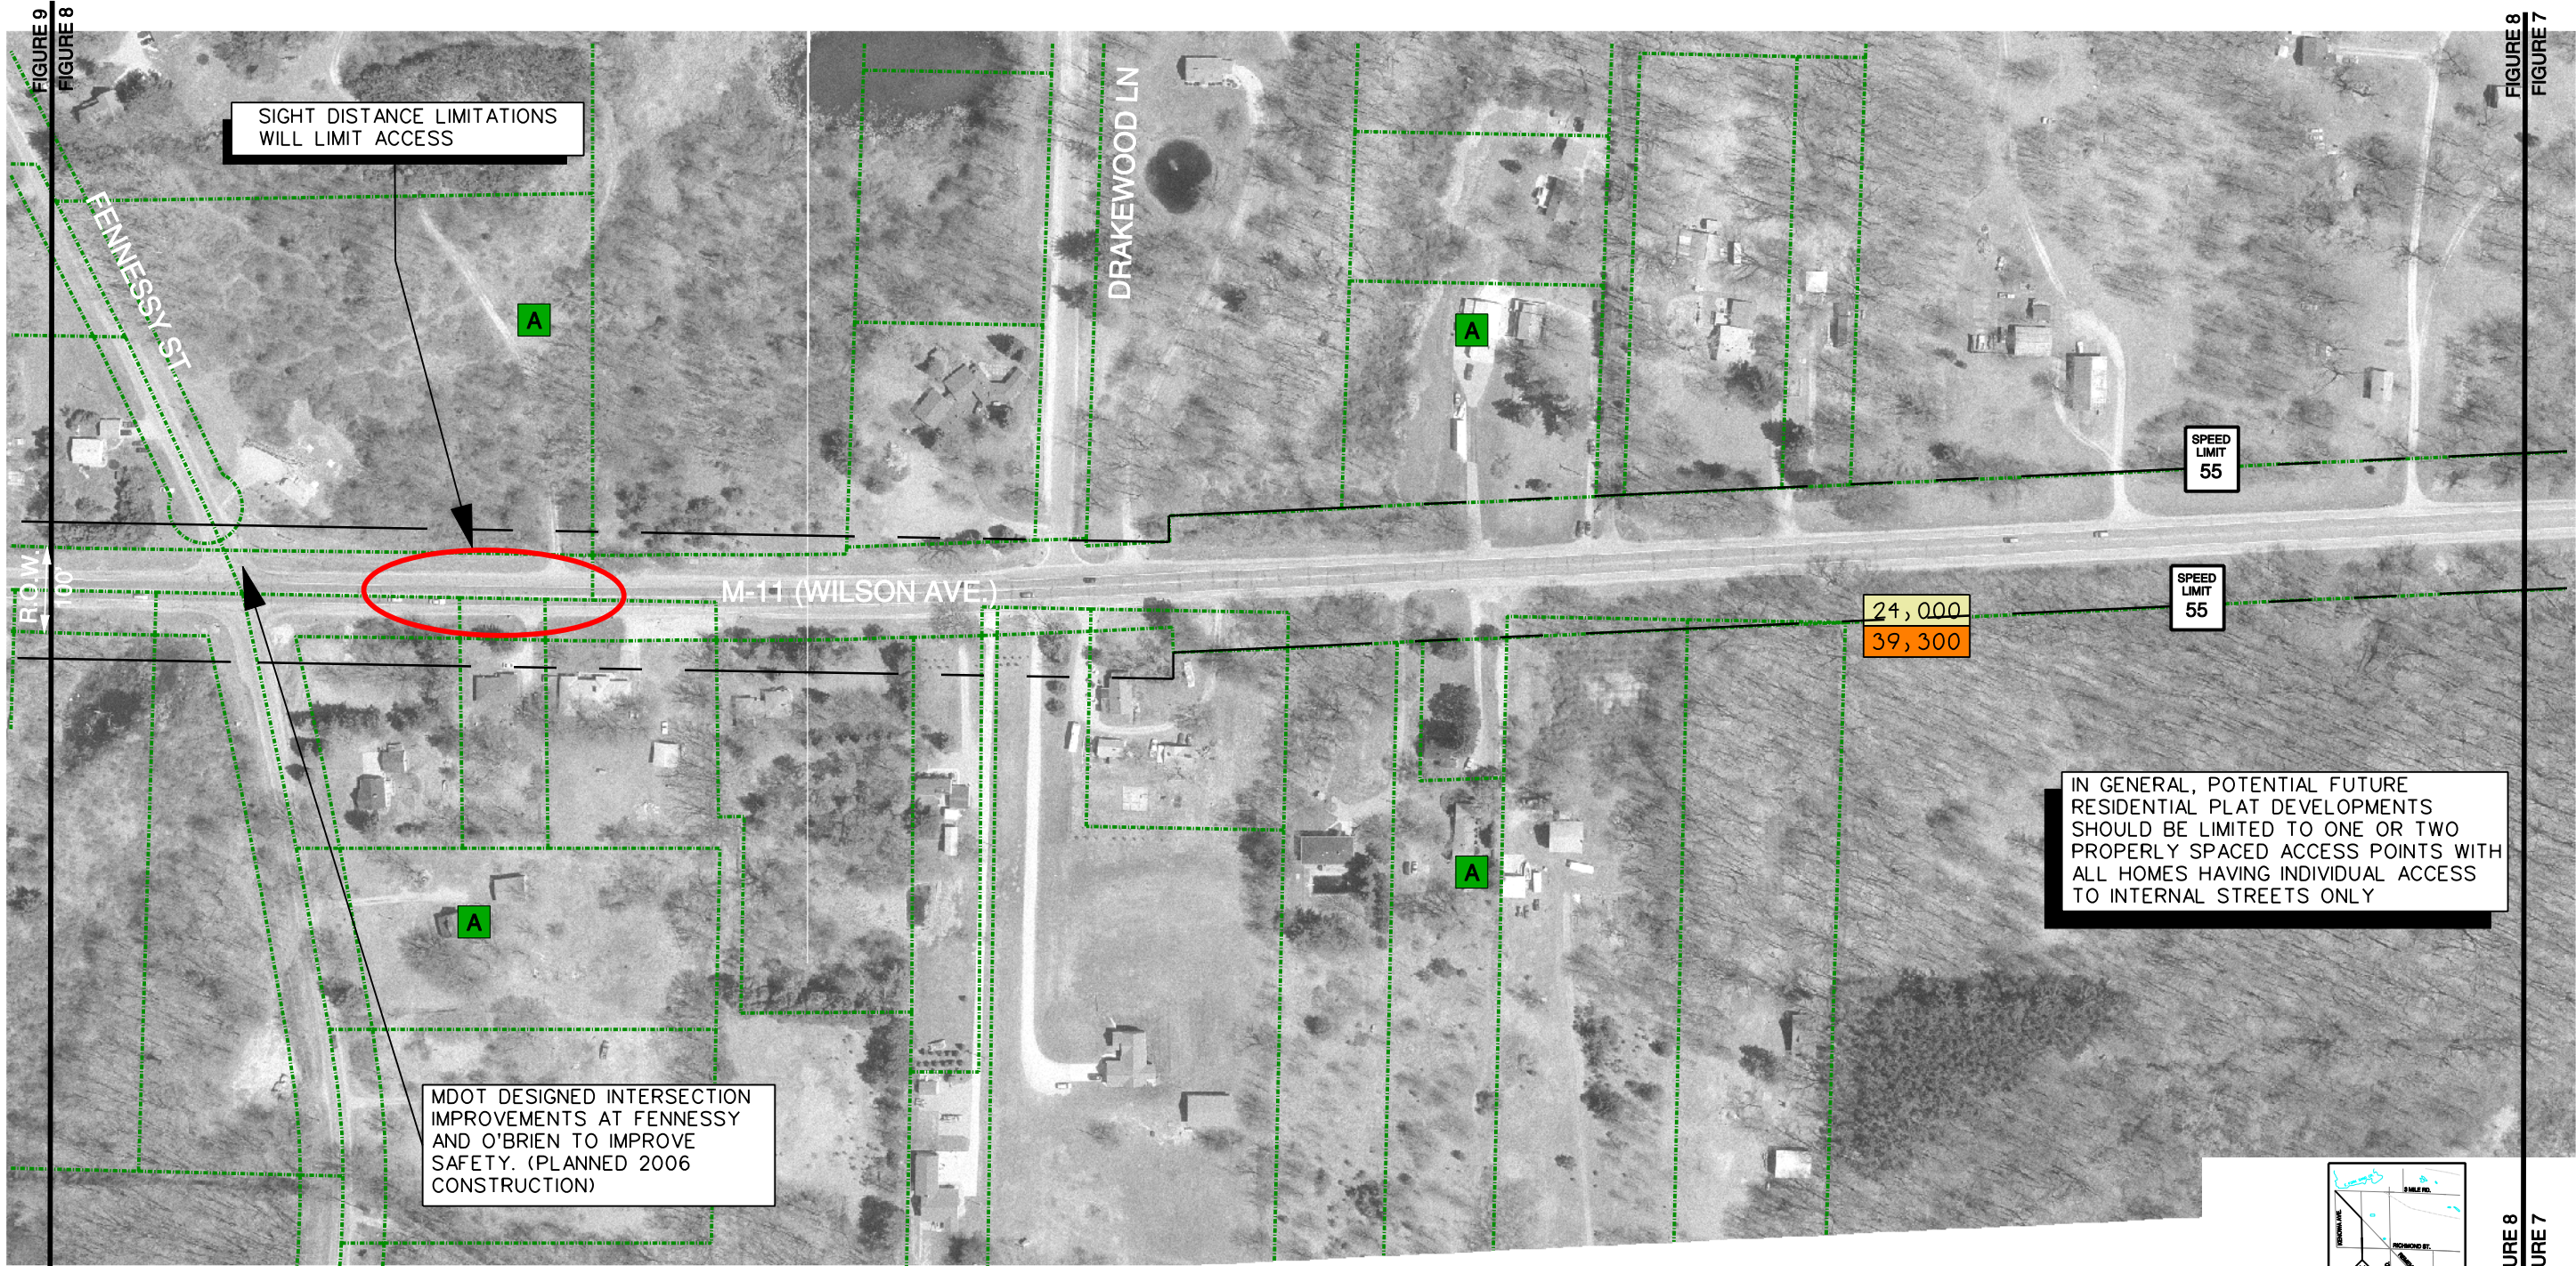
FIGURE 9
FIGURE 8

SIGHT DISTANCE LIMITATIONS WILL LIMIT ACCESS

FENNESSY ST

A

DRAKEWOOD LN

A

FIGURE 8
FIGURE 7

SPEED LIMIT 55

R.O.W. 100'

M-11 (WILSON AVE.)

24,000
39,300

SPEED LIMIT 55

IN GENERAL, POTENTIAL FUTURE RESIDENTIAL PLAT DEVELOPMENTS SHOULD BE LIMITED TO ONE OR TWO PROPERLY SPACED ACCESS POINTS WITH ALL HOMES HAVING INDIVIDUAL ACCESS TO INTERNAL STREETS ONLY

A

A

MDOT DESIGNED INTERSECTION IMPROVEMENTS AT FENNESSY AND O'BRIEN TO IMPROVE SAFETY. (PLANNED 2006 CONSTRUCTION)

3 MILE RD.
RICHMOND ST.

URE 8
URE 7